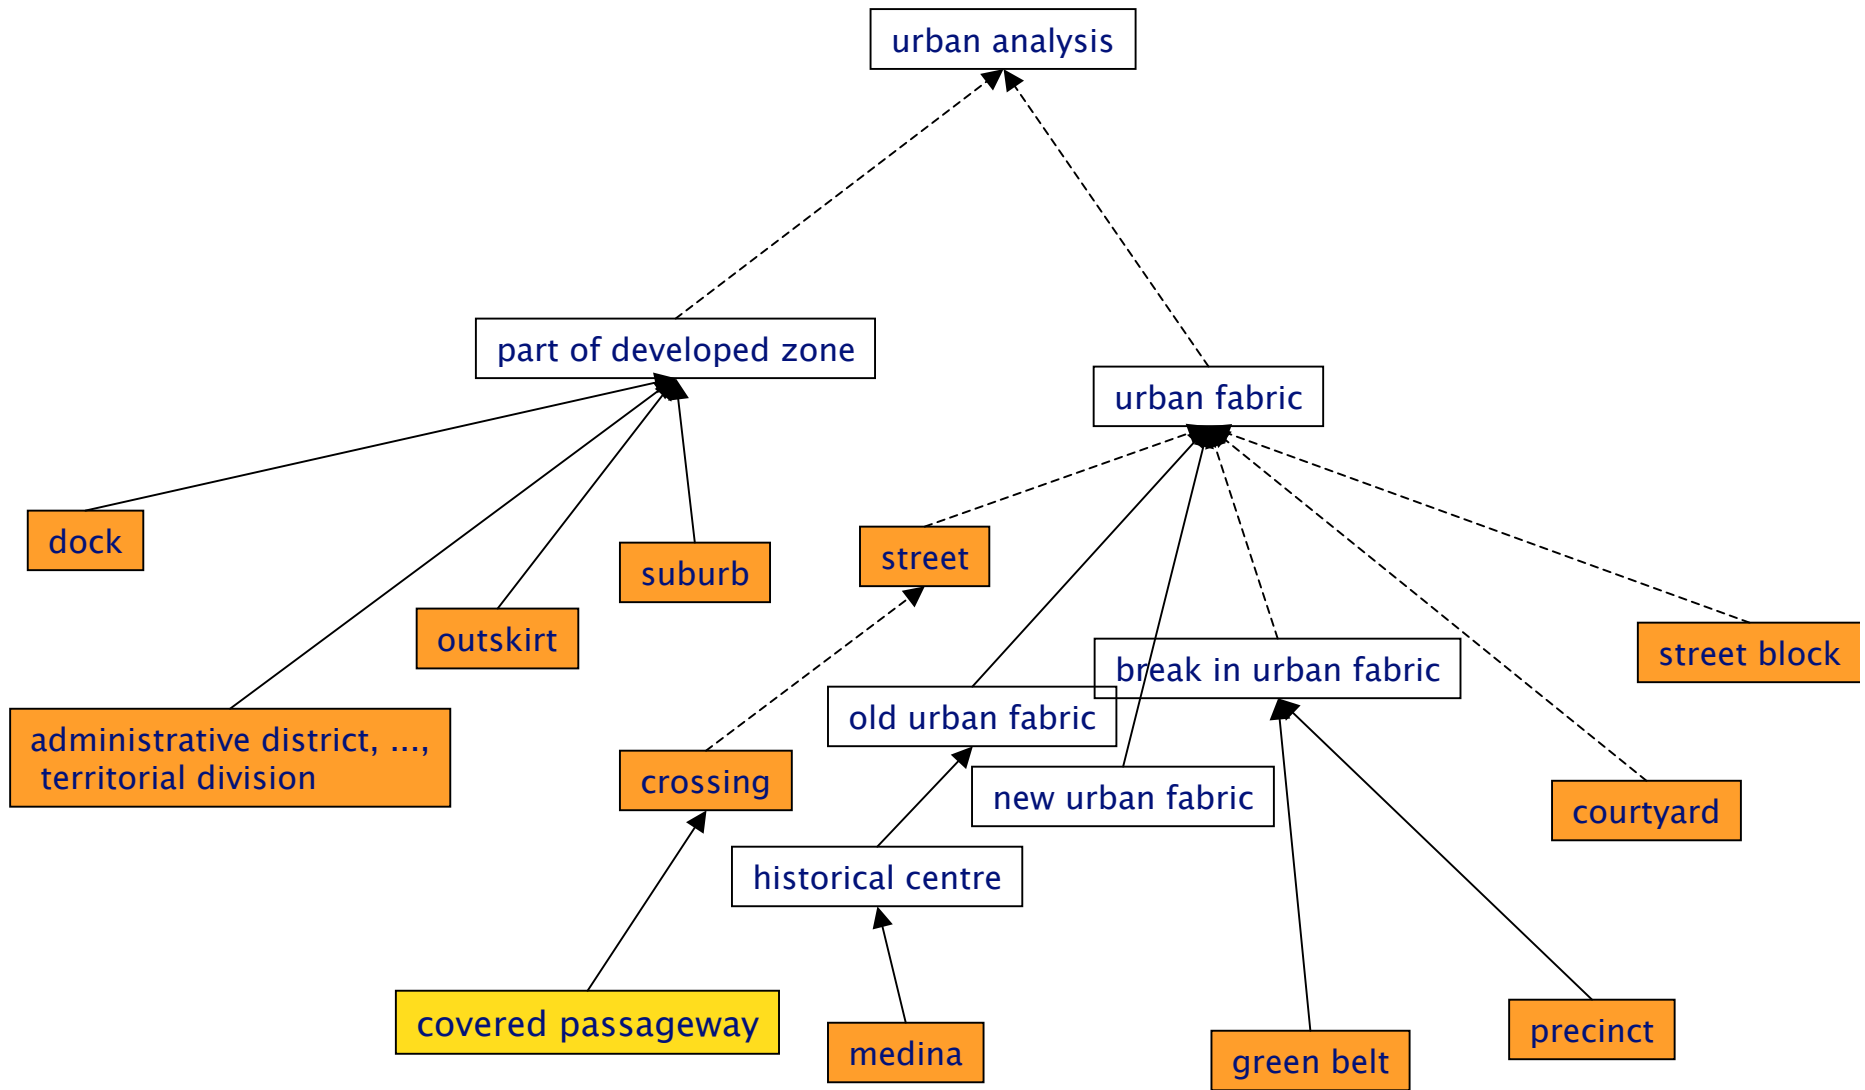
urban analysis

part of developed zone

urban fabric

dock

suburb

street

outskirt

break in urban fabric

street block

administrative district, ..., territorial division

old urban fabric

crossing

new urban fabric

courtyard

historical centre

covered passageway

medina

green belt

precinct